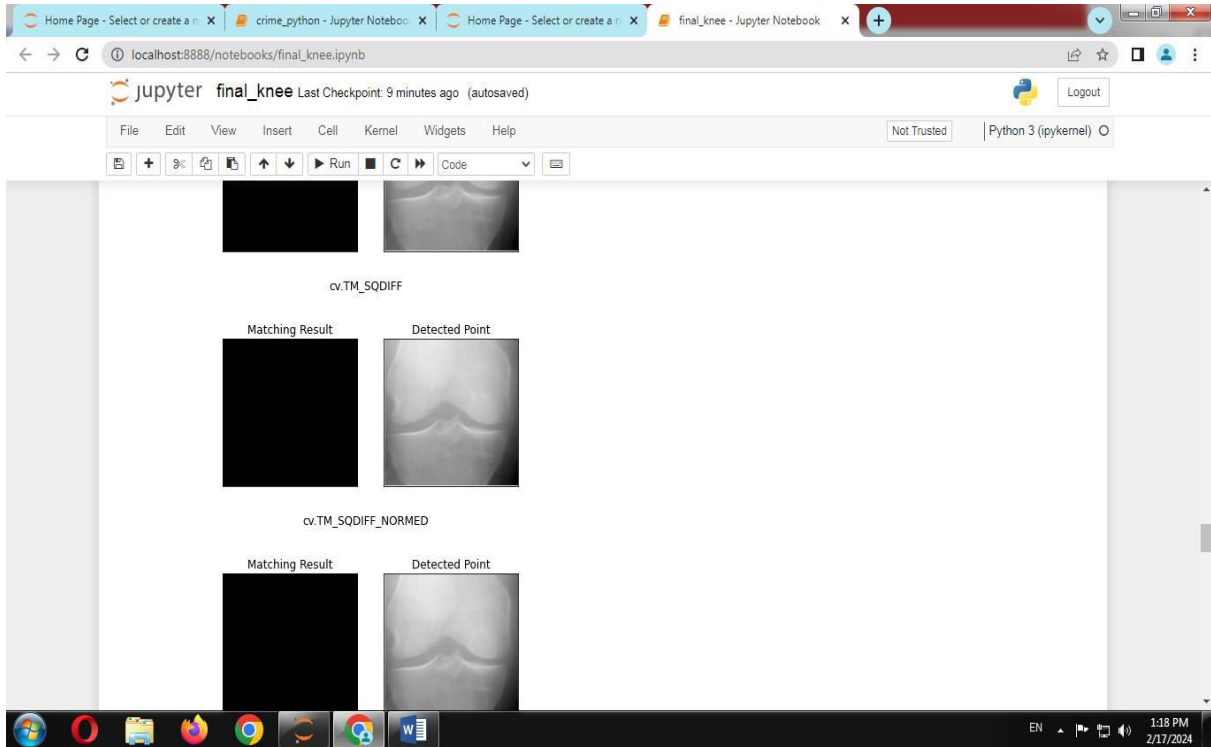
Home Page - Select or create a n × crime_python - Jupyter Noteboo × Home Page - Select or create a n × final_knee - Jupyter Notebook ×

localhost:8888/notebooks/final_knee.ipynb

jupyter final_knee Last Checkpoint: 9 minutes ago (autosaved)

Logout

File Edit View Insert Cell Kernel Widgets Help

Not Trusted

Python 3 (ipykernel)

Run Code

cv.TM_SQDIFF

Matching Result Detected Point

cv.TM_SQDIFF_NORMED

Matching Result Detected Point

EN 1:18 PM 2/17/2024